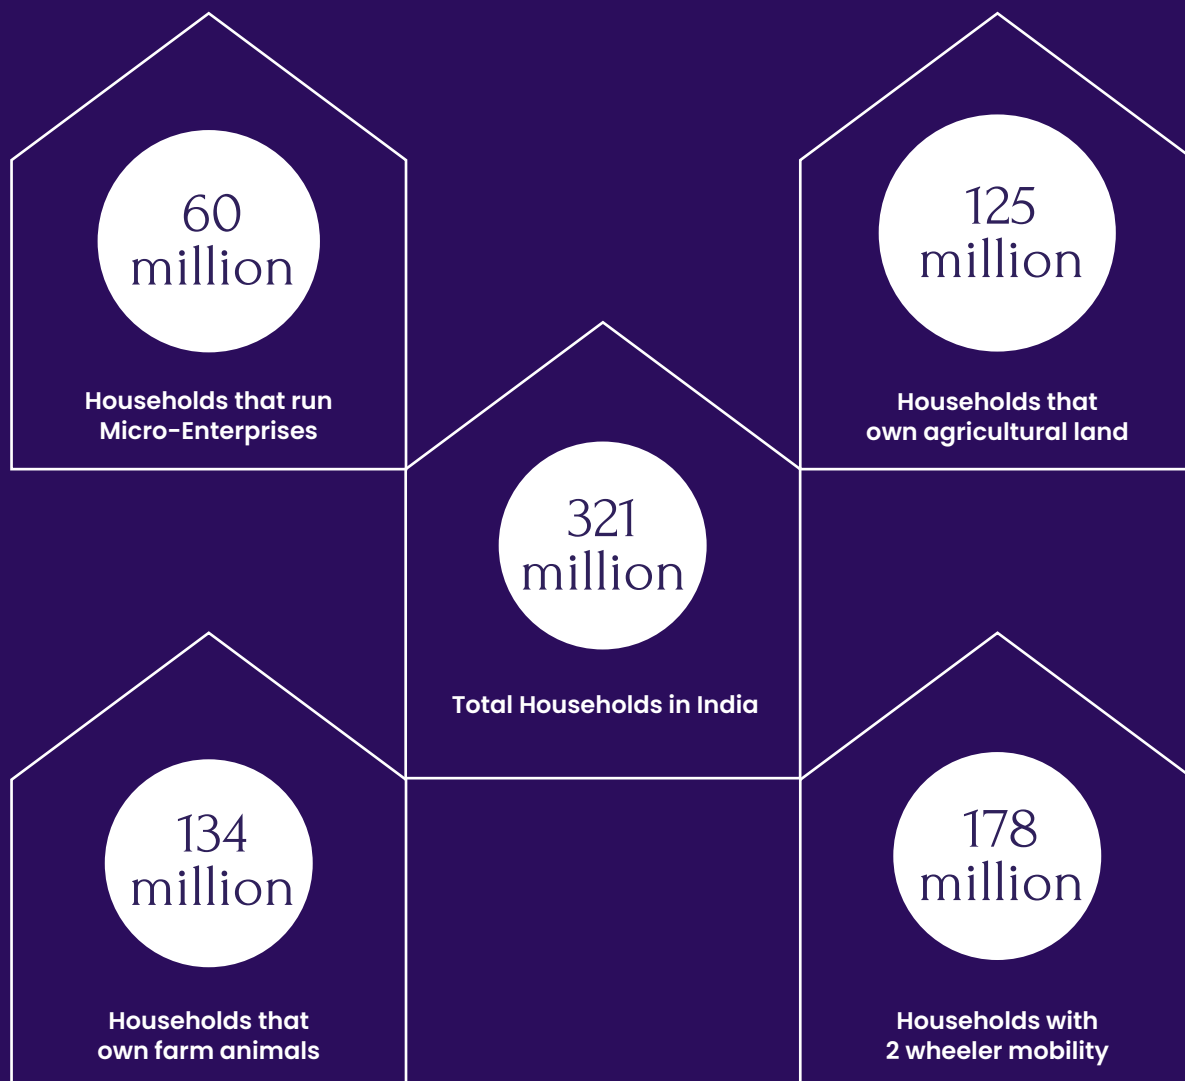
60 million

Households that run Micro-Enterprises

125 million

Households that own agricultural land

321 million

Total Households in India

134 million

Households that own farm animals

178 million

Households with 2 wheeler mobility